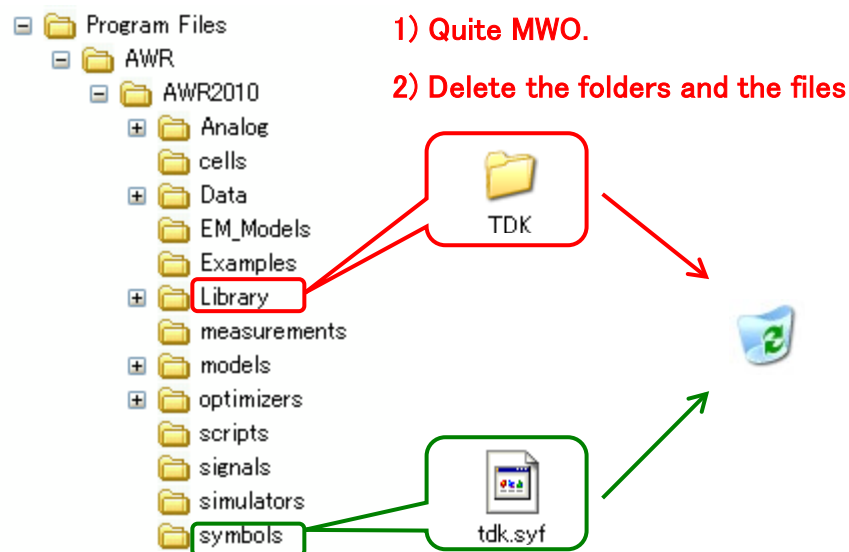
Program Files
AWR
AWR2010
Analog
cells
Data
EM_Models
Examples
Library
measurements
models
optimizers
scripts
signals
simulators
symbols

1) Quite MWO.

2) Delete the folders and the files

TDK

tdk.syf